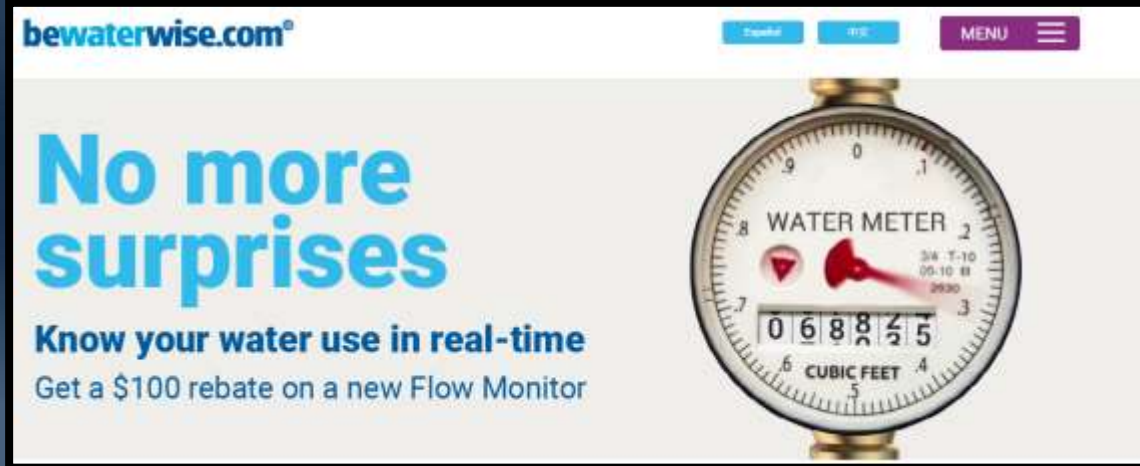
bewaterwise.com®

Español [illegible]

MENU

No more surprises

Know your water use in real-time

Get a $100 rebate on a new Flow Monitor

.9 0 .1 .8 .2 .7 .3 .6 .5 .4

WATER METER

3/4 T-10 05-10 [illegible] 2930

068825

CUBIC FEET